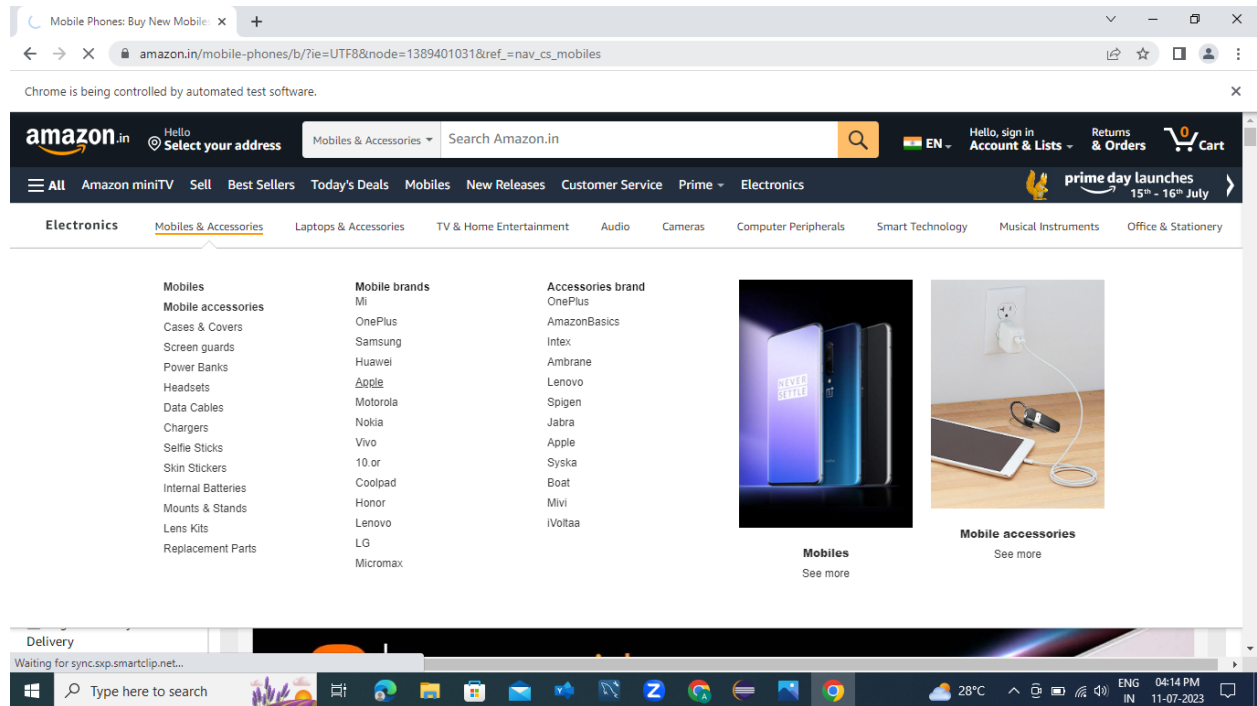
Mobile Phones: Buy New Mobile

amazon.in/mobile-phones/b/?ie=UTF8&node=1389401031&ref_=nav_cs_mobiles

Chrome is being controlled by automated test software.

amazon.in

Hello
Select your address

Mobiles & Accessories

Search Amazon.in

EN

Hello, sign in
Account & Lists

Returns
& Orders

0
Cart

All Amazon miniTV Sell Best Sellers Today's Deals Mobiles New Releases Customer Service Prime Electronics

prime day launches
15th - 16th July

Electronics Mobiles & Accessories Laptops & Accessories TV & Home Entertainment Audio Cameras Computer Peripherals Smart Technology Musical Instruments Office & Stationery

Mobiles
Mobile accessories
Cases & Covers
Screen guards
Power Banks
Headsets
Data Cables
Chargers
Selfie Sticks
Skin Stickers
Internal Batteries
Mounts & Stands
Lens Kits
Replacement Parts

Mobile brands
Mi
OnePlus
Samsung
Huawei
Apple
Motorola
Nokia
Vivo
10.or
Coolpad
Honor
Lenovo
LG
Micromax

Accessories brand
OnePlus
AmazonBasics
Intex
Ambrane
Lenovo
Spigen
Jabra
Apple
Syska
Boat
Mivi
iVoltaa

NEVER SETTLE

Mobiles
See more

Mobile accessories
See more

Delivery

Waiting for sync.sxp.smartclip.net...

Type here to search

28°C

ENG
IN

04:14 PM
11-07-2023